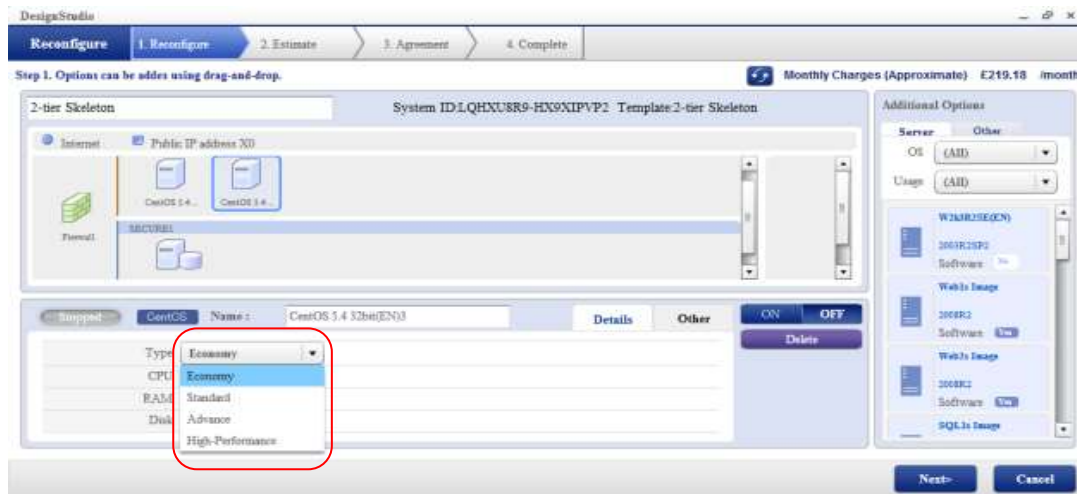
DesignStudio

Reconfigure
1. Reconfigure
2. Estimate
3. Agreement
4. Complete

Step 1. Options can be addes using drag-and-drop.

Monthly Charges (Approximate) £219.18 /month

2-tier Skeleton

System ID:LQHXU8R9-HX9XIPVP2 Template:2-tier Skeleton

Internet
Public IP address X0

Firewall
CentOS 5.4...
CentOS 5.4...
SECURE1

Additional Options
Server
Other
OS (All)
Usage (All)

W2k8R2SE(EN)
2008R2SP2
Software

Web1s Image
2008R2
Software Use

Web3s Image
2008R2
Software Use

SQL1s Image

Stopped
CentOS
Name :
CentOS 5.4 32bit(EN)3
Details
Other
ON
OFF
Delete

Type
Economy
CPU
RAM
Disk
Economy
Standard
Advance
High-Performance

Next>
Cancel